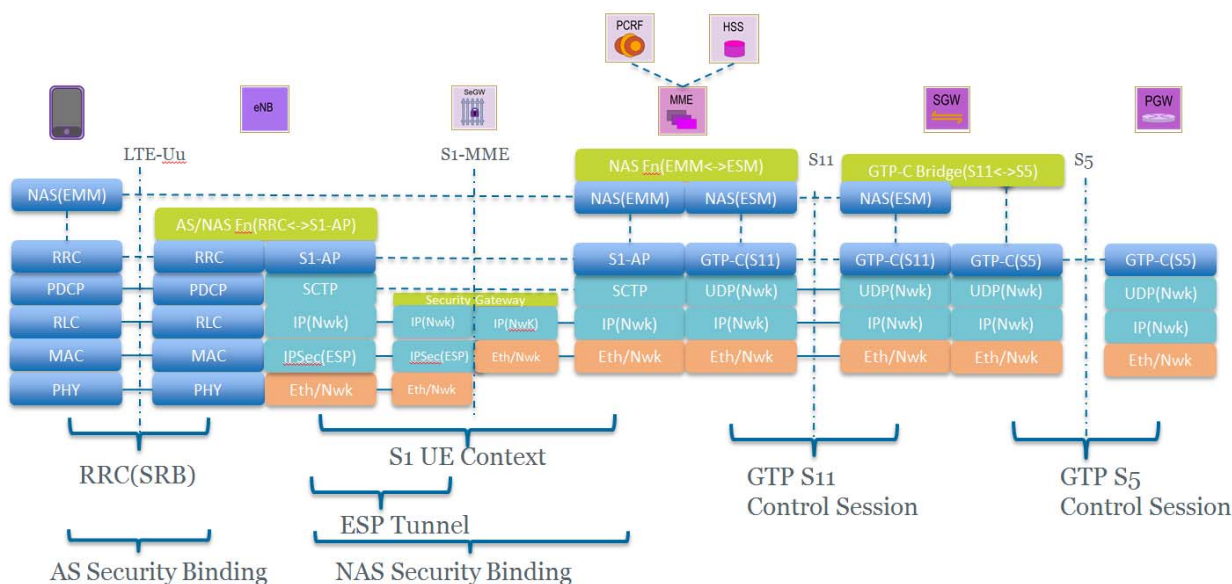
PCRF
HSS
SeGW
eNB
MME
SGW
PGW

LTE-Uu
S1-MME
S11
S5

NAS Fn(EMM<->ESM)
GTP-C Bridge(S11<->S5)

NAS(EMM)
AS/NAS Fn(RRC<->S1-AP)
NAS(EMM)
NAS(ESM)
NAS(ESM)

RRC
RRC
S1-AP
S1-AP
GTP-C(S11)
GTP-C(S11)
GTP-C(S5)
GTP-C(S5)

PDCP
PDCP
SCTP
SCTP
UDP(Nwk)
UDP(Nwk)
UDP(Nwk)
UDP(Nwk)

Security Gateway

RLC
RLC
IP(Nwk)
IP(Nwk)
IP(NwK)
IP(Nwk)
IP(Nwk)
IP(Nwk)
IP(Nwk)
IP(Nwk)

MAC
MAC
IPSec(ESP)
IPSec(ESP)
Eth/Nwk
Eth/Nwk
Eth/Nwk
Eth/Nwk
Eth/Nwk
Eth/Nwk

PHY
PHY
Eth/Nwk
Eth/Nwk

RRC(SRB)
S1 UE Context
GTP S11 Control Session
GTP S5 Control Session

ESP Tunnel

AS Security Binding
NAS Security Binding